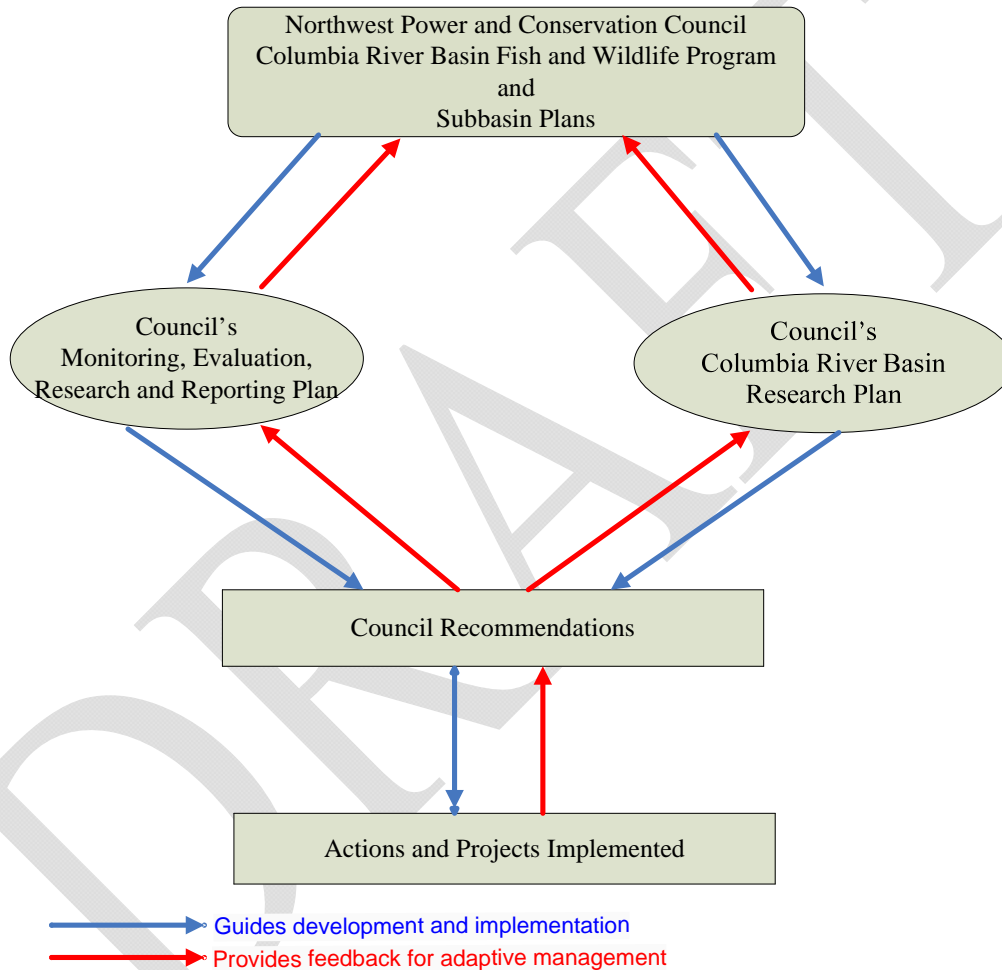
Northwest Power and Conservation Council
Columbia River Basin Fish and Wildlife Program
and
Subbasin Plans

Council's
Monitoring, Evaluation,
Research and Reporting Plan

Council's
Columbia River Basin
Research Plan

Council Recommendations

Actions and Projects Implemented

Guides development and implementation

Provides feedback for adaptive management

DRAFT